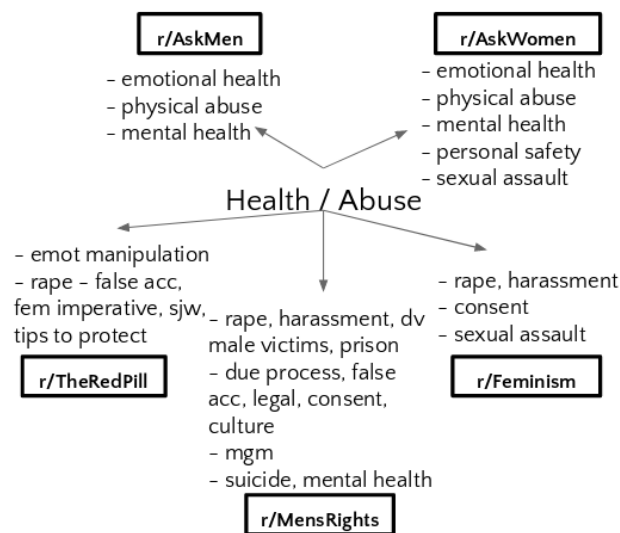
r/AskMen

- emotional health
- physical abuse
- mental health

r/AskWomen

- emotional health
- physical abuse
- mental health
- personal safety
- sexual assault

Health / Abuse

- emot manipulation
- rape - false acc, fem imperative, sjw, tips to protect

r/TheRedPill

- rape, harassment, dv male victims, prison
- due process, false acc, legal, consent, culture
- mgm
- suicide, mental health

r/MensRights

- rape, harassment
- consent
- sexual assault

r/Feminism